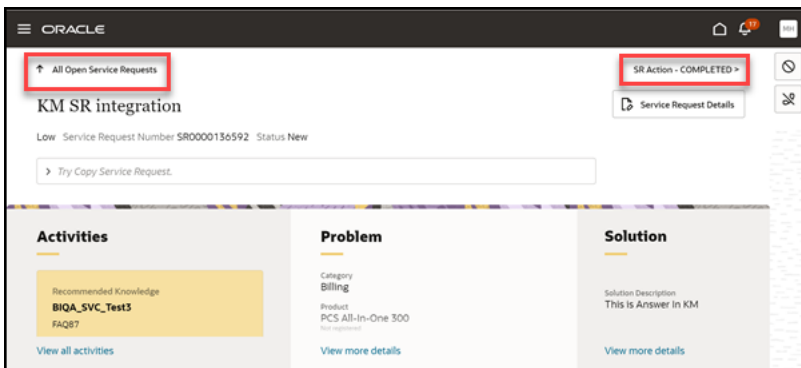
ORACLE

17

MH

All Open Service Requests

SR Action - COMPLETED >

KM SR integration

Service Request Details

Low Service Request Number SR0000136592 Status New

> Try Copy Service Request.

Activities

Recommended Knowledge
BIQA_SVC_Test3
FAQ87

View all activities

Problem

Category
Billing
Product
PCS All-In-One 300
Not registered

View more details

Solution

Solution Description
This is Answer In KM

View more details